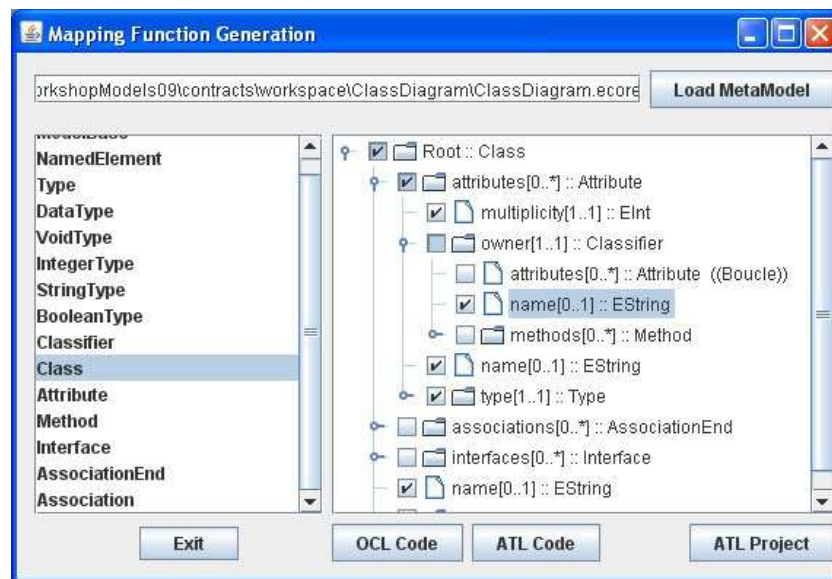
Mapping Function Generation

orkshopModels09\contracts\workspace\ClassDiagram\ClassDiagram.ecore

Load MetaModel

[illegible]
NamedElement
Type
DataType
VoidType
IntegerType
StringType
BooleanType
Classifier
Class
Attribute
Method
Interface
AssociationEnd
Association

Root :: Class
attributes[0..*] :: Attribute
multiplicity[1..1] :: EInt
owner[1..1] :: Classifier
attributes[0..*] :: Attribute ((Boucle))
name[0..1] :: EString
methods[0..*] :: Method
name[0..1] :: EString
type[1..1] :: Type
associations[0..*] :: AssociationEnd
interfaces[0..*] :: Interface
name[0..1] :: EString

Exit
OCL Code
ATL Code
ATL Project